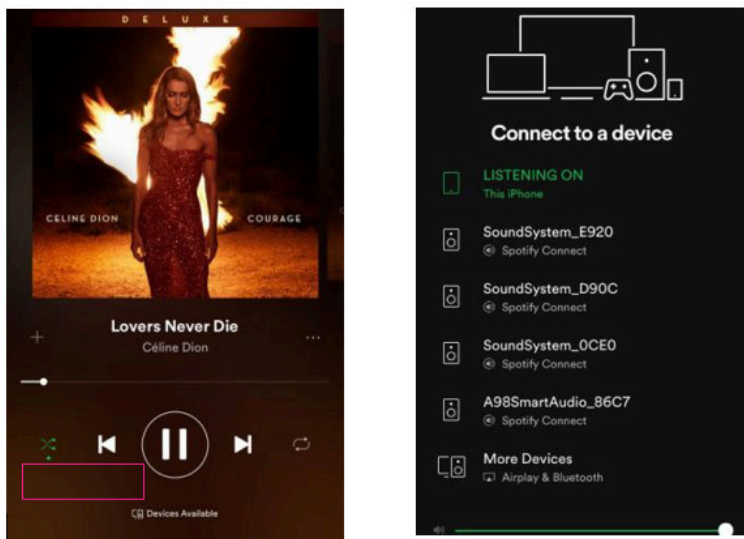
DELUXE

CELINE DION

COURAGE

Lovers Never Die

Céline Dion

Devices Available

Connect to a device

LISTENING ON
This iPhone

SoundSystem_E920
Spotify Connect

SoundSystem_D90C
Spotify Connect

SoundSystem_0CE0
Spotify Connect

A98SmartAudio_86C7
Spotify Connect

More Devices
Airplay & Bluetooth